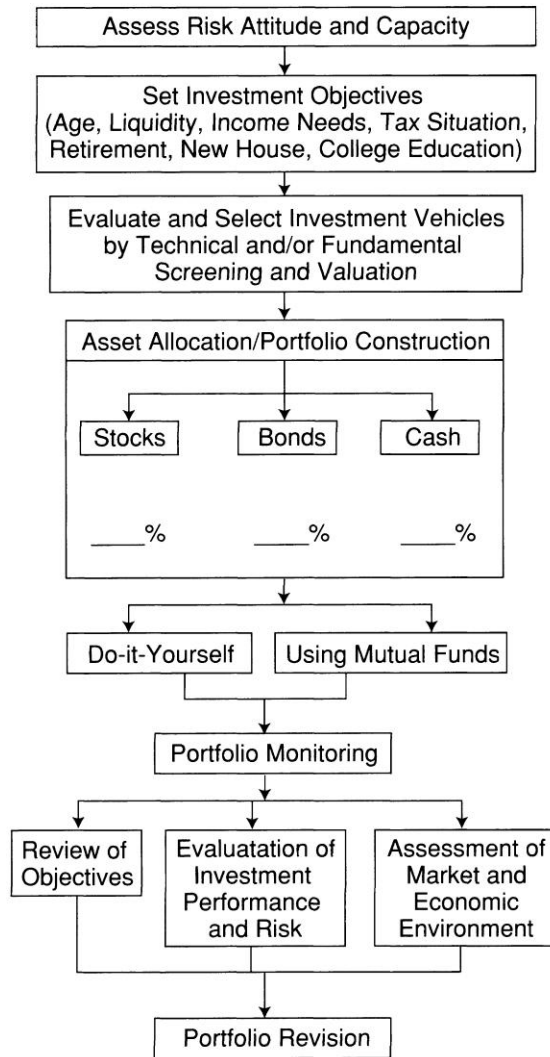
Assess Risk Attitude and Capacity

Set Investment Objectives (Age, Liquidity, Income Needs, Tax Situation, Retirement, New House, College Education)

Evaluate and Select Investment Vehicles by Technical and/or Fundamental Screening and Valuation

Asset Allocation/Portfolio Construction

Stocks

Bonds

Cash

_____%

_____%

_____%

Do-it-Yourself

Using Mutual Funds

Portfolio Monitoring

Review of Objectives

Evaluatation of Investment Performance and Risk

Assessment of Market and Economic Environment

Portfolio Revision